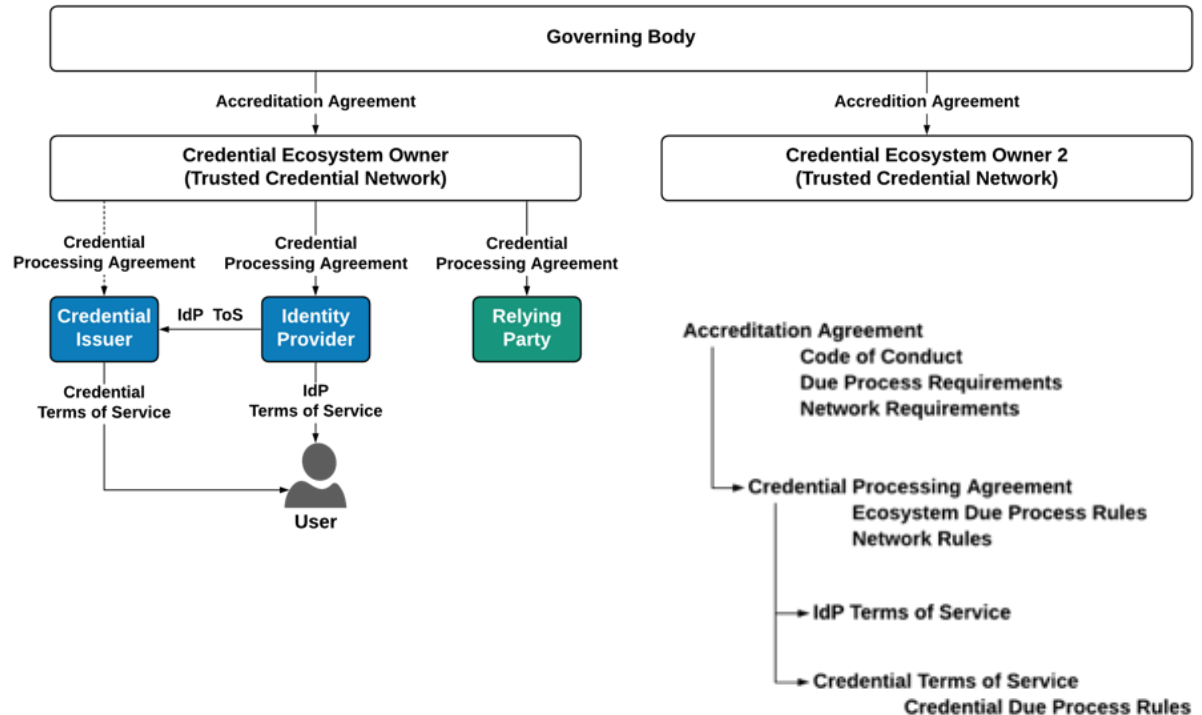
Governing Body

Accreditation Agreement

Accredition Agreement

Credential Ecosystem Owner
(Trusted Credential Network)

Credential Ecosystem Owner 2
(Trusted Credential Network)

Credential Processing Agreement

Credential Processing Agreement

Credential Processing Agreement

Credential Issuer

IdP ToS

Identity Provider

Relying Party

Credential Terms of Service

IdP Terms of Service

User

Accreditation Agreement
Code of Conduct
Due Process Requirements
Network Requirements

Credential Processing Agreement
Ecosystem Due Process Rules
Network Rules

IdP Terms of Service

Credential Terms of Service
Credential Due Process Rules